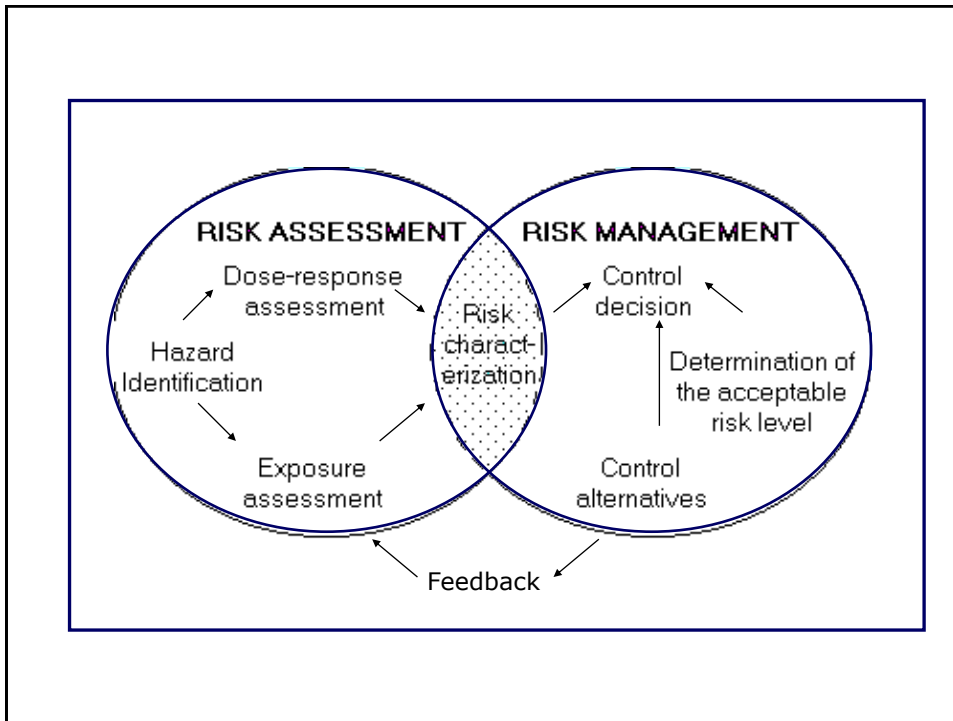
RISK ASSESSMENT

Dose-response assessment

Hazard Identification

Exposure assessment

Risk characterization

RISK MANAGEMENT

Control decision

Determination of the acceptable risk level

Control alternatives

Feedback